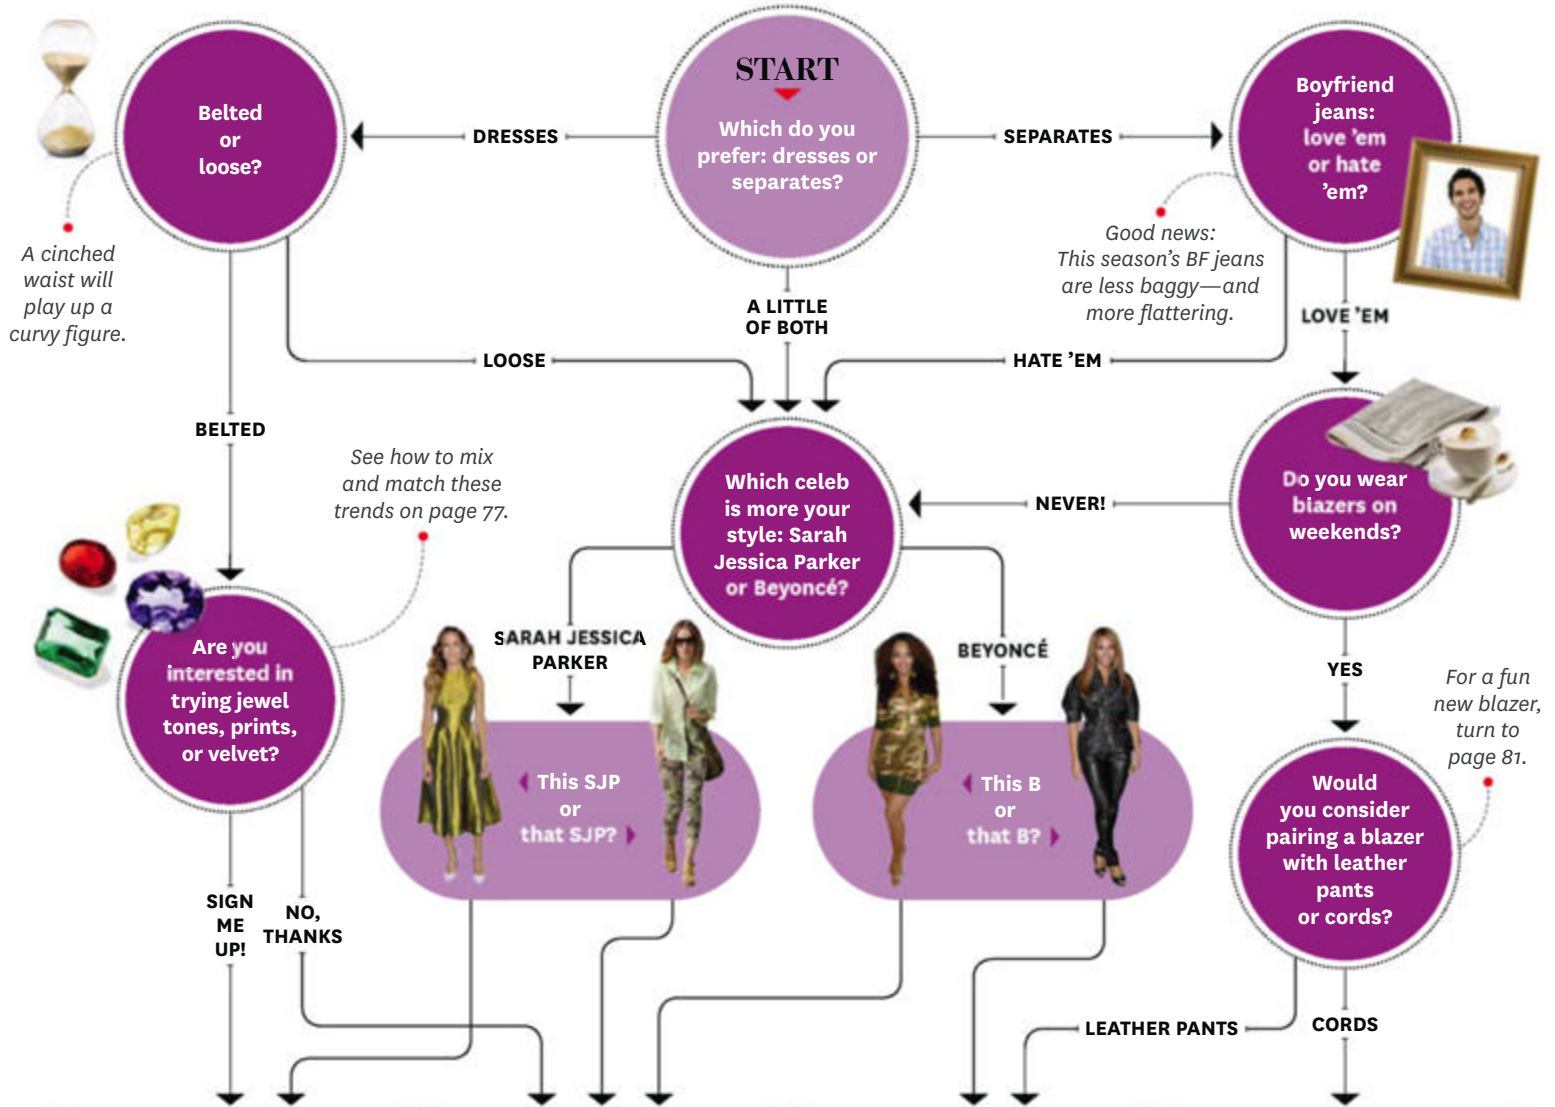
START

Which do you prefer: dresses or separates?

DRESSES

SEPARATES

Belted or loose?

A cinched waist will play up a curvy figure.

Boyfriend jeans: love 'em or hate 'em?

Good news: This season's BF jeans are less baggy—and more flattering.

A LITTLE OF BOTH

LOOSE

HATE 'EM

LOVE 'EM

BELTED

See how to mix and match these trends on page 77.

Which celeb is more your style: Sarah Jessica Parker or Beyoncé?

NEVER!

Do you wear blazers on weekends?

Are you interested in trying jewel tones, prints, or velvet?

SARAH JESSICA PARKER

BEYONCÉ

This SJP or that SJP?

This B or that B?

YES

For a fun new blazer, turn to page 81.

Would you consider pairing a blazer with leather pants or cords?

SIGN ME UP!

NO, THANKS

LEATHER PANTS

CORDS